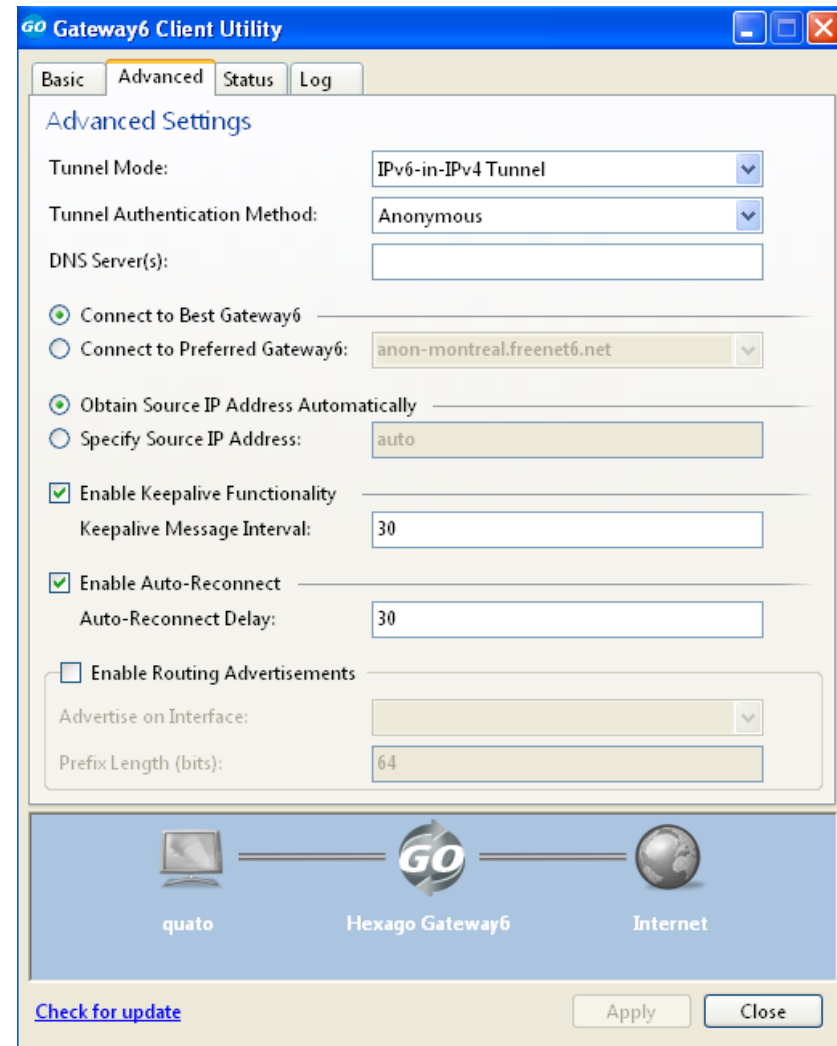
GO Gateway6 Client Utility

Basic | Advanced | Status | Log

Advanced Settings

Tunnel Mode: IPv6-in-IPv4 Tunnel

Tunnel Authentication Method: Anonymous

DNS Server(s):

Connect to Best Gateway6

Connect to Preferred Gateway6: anon-montreal.freenet6.net

Obtain Source IP Address Automatically

Specify Source IP Address: auto

Enable Keepalive Functionality

Keepalive Message Interval: 30

Enable Auto-Reconnect

Auto-Reconnect Delay: 30

Enable Routing Advertisements

Advertise on Interface:

Prefix Length (bits): 64

GO

quato

Hexago Gateway6

Internet

Check for update

Apply

Close